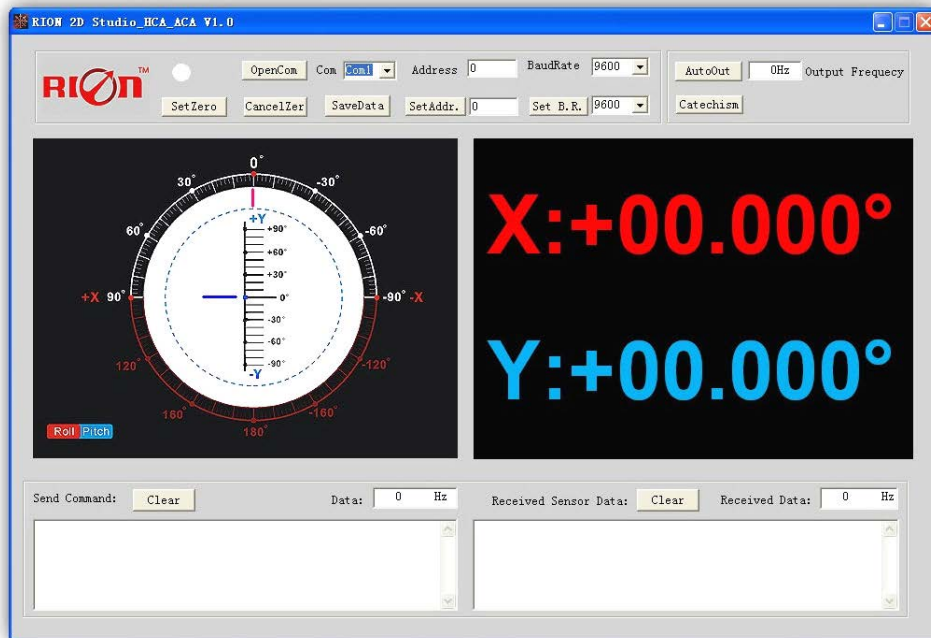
RION 2D Studio_HCA_ACA V1.0

RION™

OpenCom Com Com1 Address 0 BaudRate 9600

SetZero CancelZer SaveData SetAddr. 0 Set B.R. 9600

AutoOut 0Hz Output Frequecy

Catechism

0°
30° -30°
60° -60°
+X 90° -90° -X
120° -120°
160° -160°
180°

+Y
+90°
+60°
+30°
0°
-30°
-60°
-90°
-Y

Roll Pitch

X:+00.000°

Y:+00.000°

Send Command: Clear Data: 0 Hz

Received Sensor Data: Clear Received Data: 0 Hz